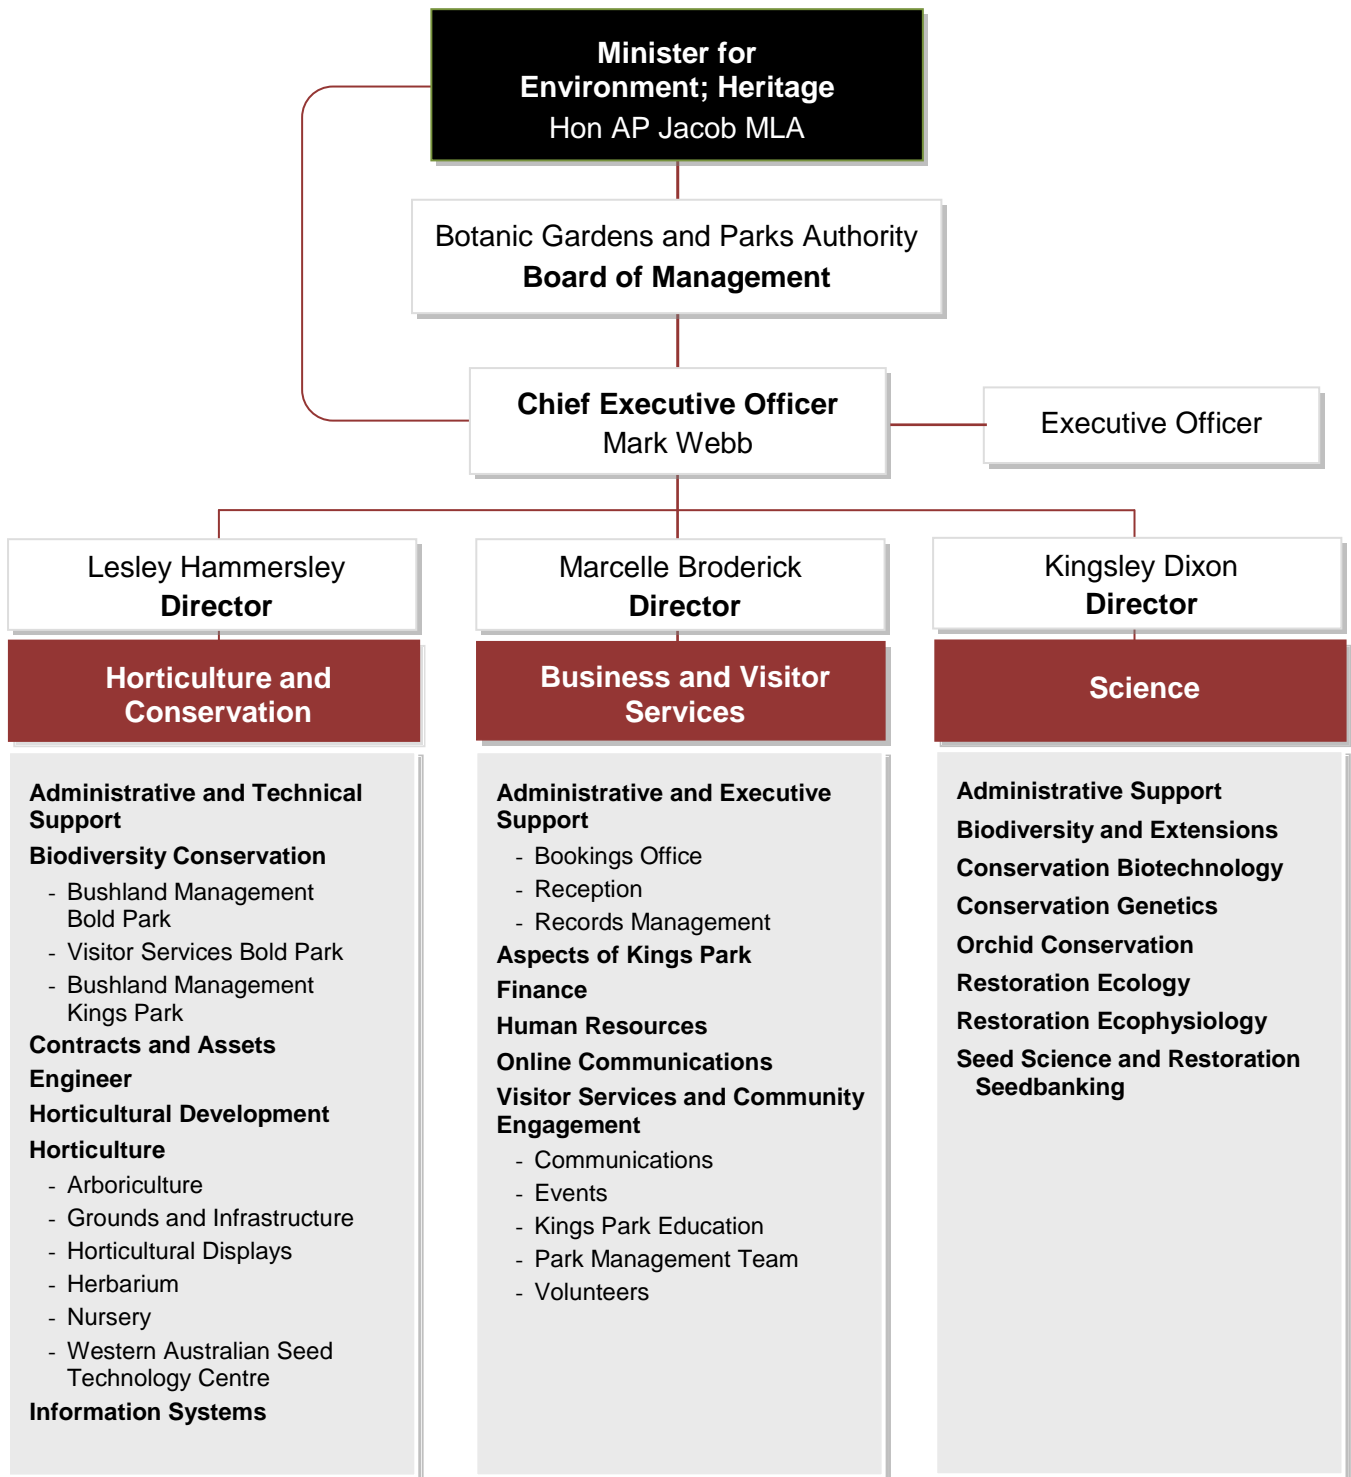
Minister for Environment; Heritage
Hon AP Jacob MLA

Botanic Gardens and Parks Authority
Board of Management

Chief Executive Officer
Mark Webb

Executive Officer

Lesley Hammersley
Director

Horticulture and Conservation

Administrative and Technical Support
Biodiversity Conservation
- Bushland Management Bold Park
- Visitor Services Bold Park
- Bushland Management Kings Park
Contracts and Assets
Engineer
Horticultural Development
Horticulture
- Arboriculture
- Grounds and Infrastructure
- Horticultural Displays
- Herbarium
- Nursery
- Western Australian Seed Technology Centre
Information Systems

Marcelle Broderick
Director

Business and Visitor Services

Administrative and Executive Support
- Bookings Office
- Reception
- Records Management
Aspects of Kings Park
Finance
Human Resources
Online Communications
Visitor Services and Community Engagement
- Communications
- Events
- Kings Park Education
- Park Management Team
- Volunteers

Kingsley Dixon
Director

Science

Administrative Support
Biodiversity and Extensions
Conservation Biotechnology
Conservation Genetics
Orchid Conservation
Restoration Ecology
Restoration Ecophysiology
Seed Science and Restoration
Seedbanking